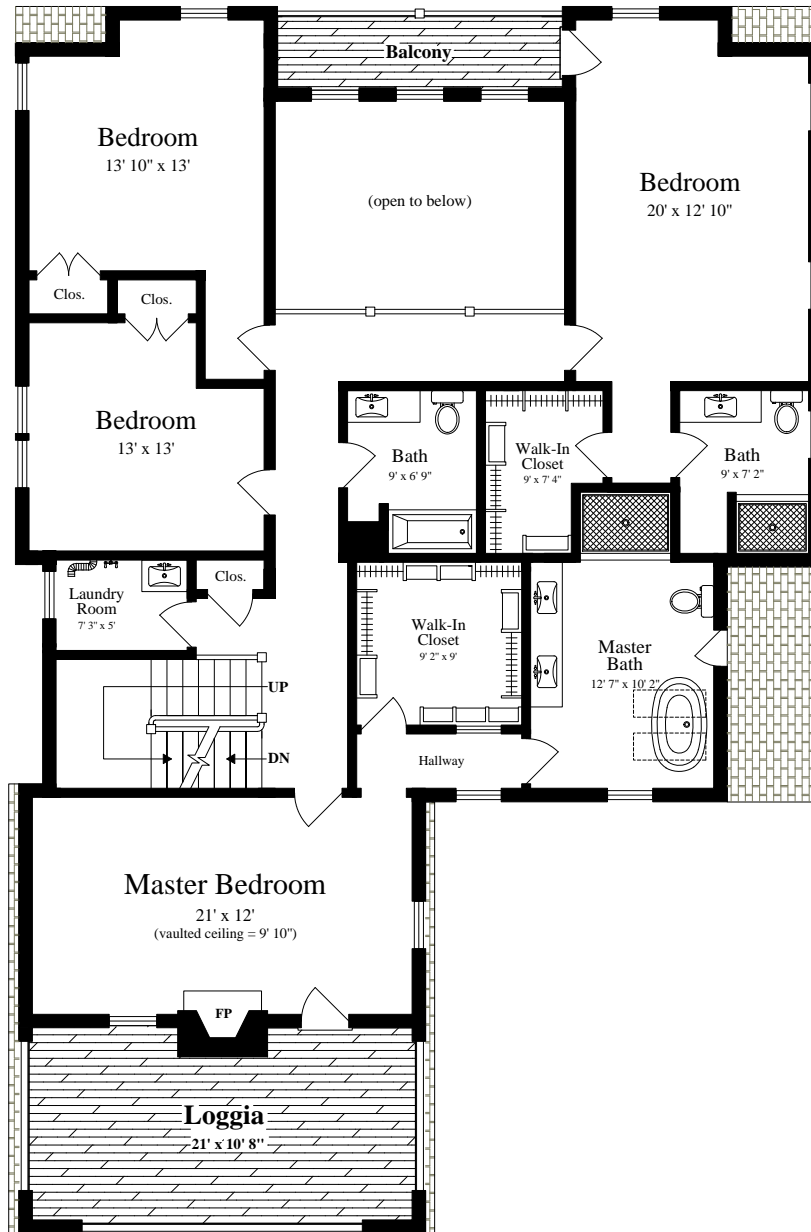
Balcony

Bedroom
13' 10" x 13'

(open to below)

Bedroom
20' x 12' 10"

Clos.

Clos.

Bedroom
13' x 13'

Bath
9' x 6' 9"

Walk-In
Closet
9' x 7' 4"

Bath
9' x 7' 2"

Laundry
Room
7' 3" x 5'

Clos.

Walk-In
Closet
9' 2" x 9'

Master
Bath
12' 7" x 10' 2"

UP

DN

Hallway

Master Bedroom
21' x 12'
(vaulted ceiling = 9' 10")

FP

Loggia
21' x 10' 8"